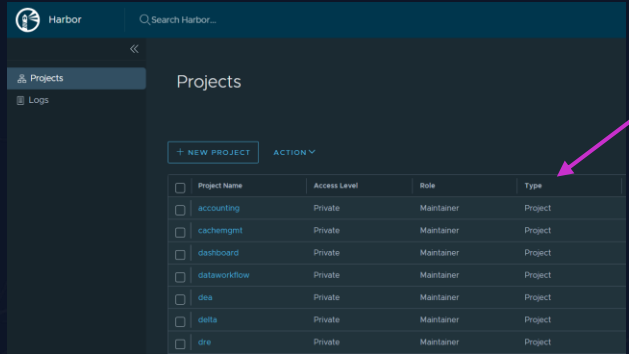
Harbor

Search Harbor...

«

Projects

Logs

Projects

+ NEW PROJECT

ACTION

| | Project Name | Access Level | Role | Type |
|---|---|---|---|---|
| | accounting | Private | Maintainer | Project |
| | cachemgmt | Private | Maintainer | Project |
| | dashboard | Private | Maintainer | Project |
| | dataworkflow | Private | Maintainer | Project |
| | dea | Private | Maintainer | Project |
| | delta | Private | Maintainer | Project |
| | dre | Private | Maintainer | Project |